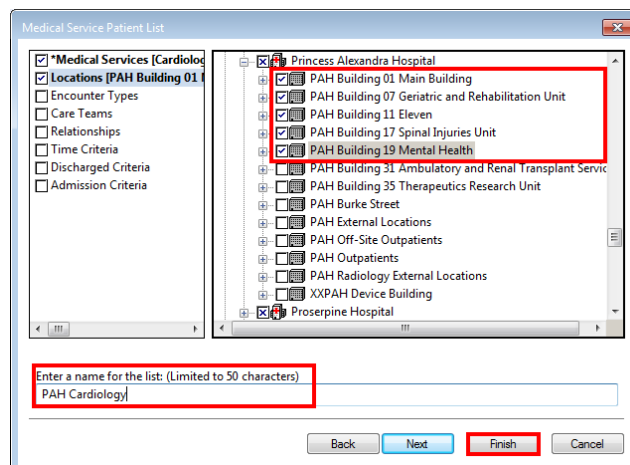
Medical Service Patient List

*Medical Services [Cardiolog
Locations [PAH Building 01 I
Encounter Types
Care Teams
Relationships
Time Criteria
Discharged Criteria
Admission Criteria

Princess Alexandra Hospital
PAH Building 01 Main Building
PAH Building 07 Geriatric and Rehabilitation Unit
PAH Building 11 Eleven
PAH Building 17 Spinal Injuries Unit
PAH Building 19 Mental Health
PAH Building 31 Ambulatory and Renal Transplant Servic
PAH Building 35 Therapeutics Research Unit
PAH Burke Street
PAH External Locations
PAH Off-Site Outpatients
PAH Outpatients
PAH Radiology External Locations
XXPAH Device Building
Proserpine Hospital

Enter a name for the list: (Limited to 50 characters)
PAH Cardiology

Back
Next
Finish
Cancel